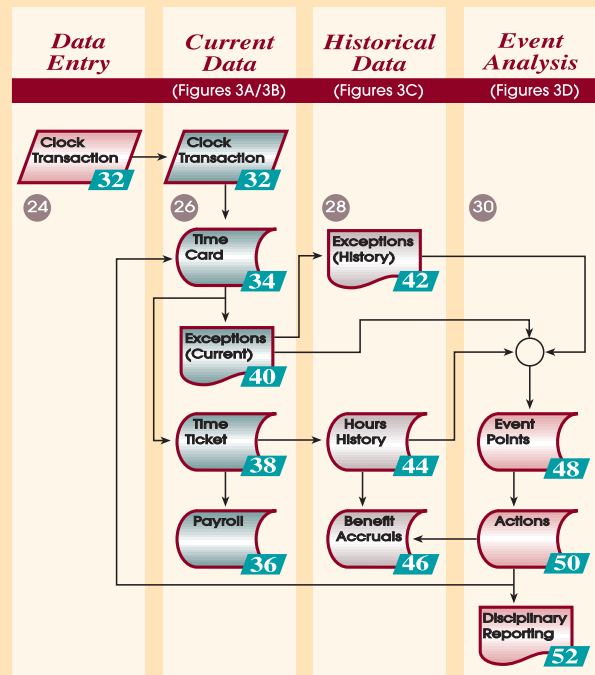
Data Entry

Current Data
(Figures 3A/3B)

Historical Data
(Figures 3C)

Event Analysis
(Figures 3D)

Clock Transaction 32

Clock Transaction 32

24

26

28

30

Time Card 34

Exceptions (History) 42

Exceptions (Current) 40

Time Ticket 38

Hours History 44

Event Points 48

Payroll 36

Benefit Accruals 46

Actions 50

Disciplinary Reporting 52